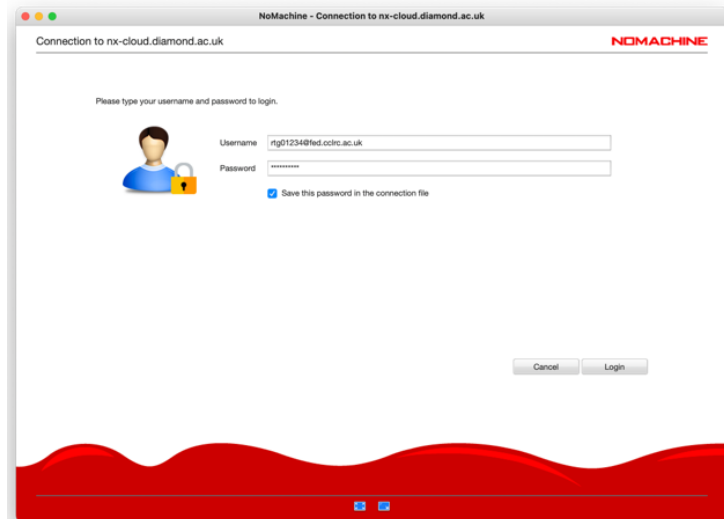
NoMachine - Connection to nx-cloud.diamond.ac.uk

Connection to nx-cloud.diamond.ac.uk

NOMACHINE

Please type your username and password to login.

Username rtg01234@fed.cclrc.ac.uk

Password ••••••••••

Save this password in the connection file

Cancel Login